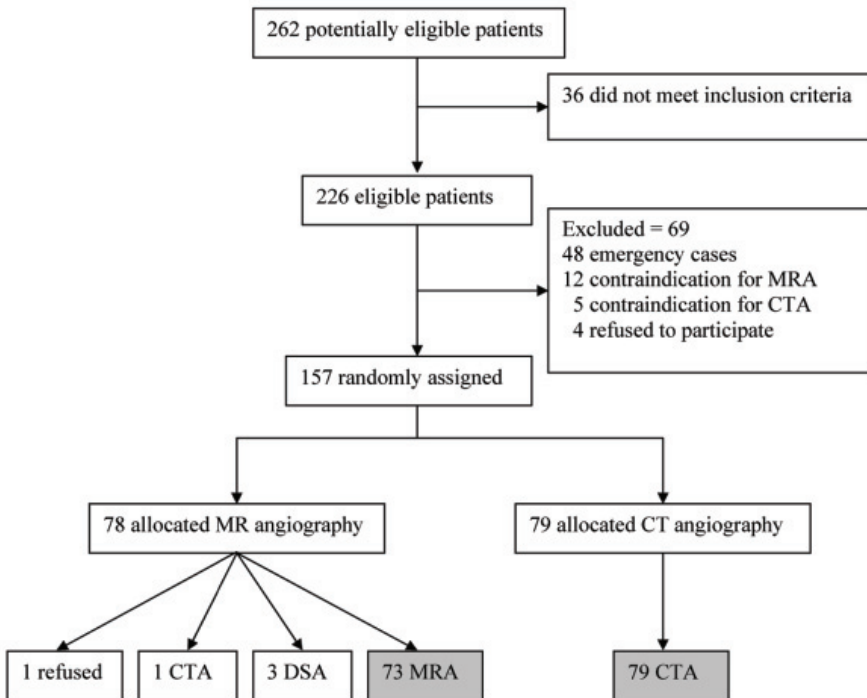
262 potentially eligible patients

36 did not meet inclusion criteria

226 eligible patients

Excluded = 69
48 emergency cases
12 contraindication for MRA
5 contraindication for CTA
4 refused to participate

157 randomly assigned

78 allocated MR angiography

79 allocated CT angiography

1 refused

1 CTA

3 DSA

73 MRA

79 CTA